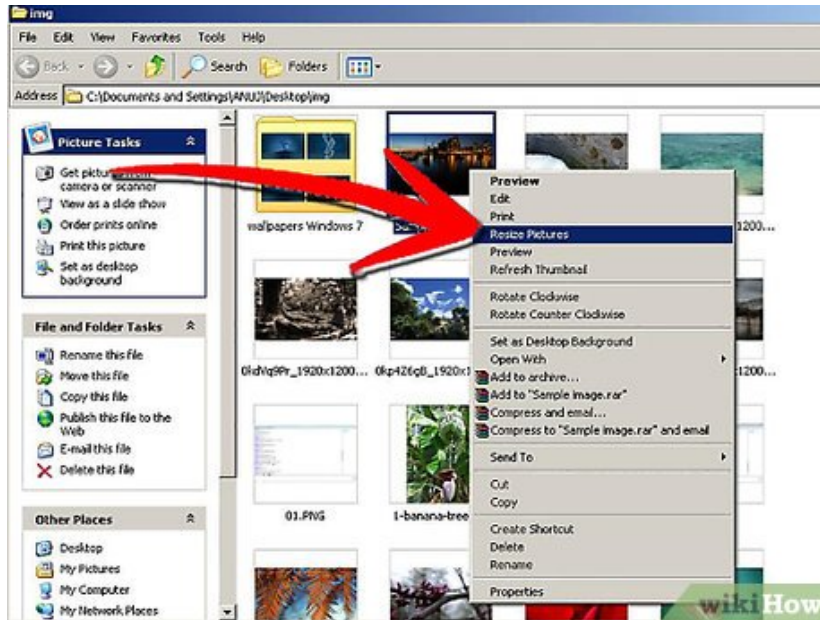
img

File Edit View Favorites Tools Help

Back Search Folders

Address C:\Documents and Settings\ANUJ\Desktop\img

Picture Tasks

Get pictur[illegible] camera or scanner
View as a slide show
Order prints online
Print this picture
Set as desktop background

File and Folder Tasks

Rename this file
Move this file
Copy this file
Publish this file to the Web
E-mail this file
Delete this file

Other Places

Desktop
My Pictures
My Computer
My Network Places

wallpapers Windows 7

Sa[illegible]

1200...

0idVq9Pr_1920x1200...

0kp426gB_1920x1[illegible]

1200...

01.PNG

1-banana-tree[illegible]

Preview
Edit
Print
Resize Pictures
Preview
Refresh Thumbnail
Rotate Clockwise
Rotate Counter Clockwise
Set as Desktop Background
Open With
Add to archive...
Add to "Sample image.rar"
Compress and email...
Compress to "Sample image.rar" and email
Send To
Cut
Copy
Create Shortcut
Delete
Rename
Properties

wikiHow